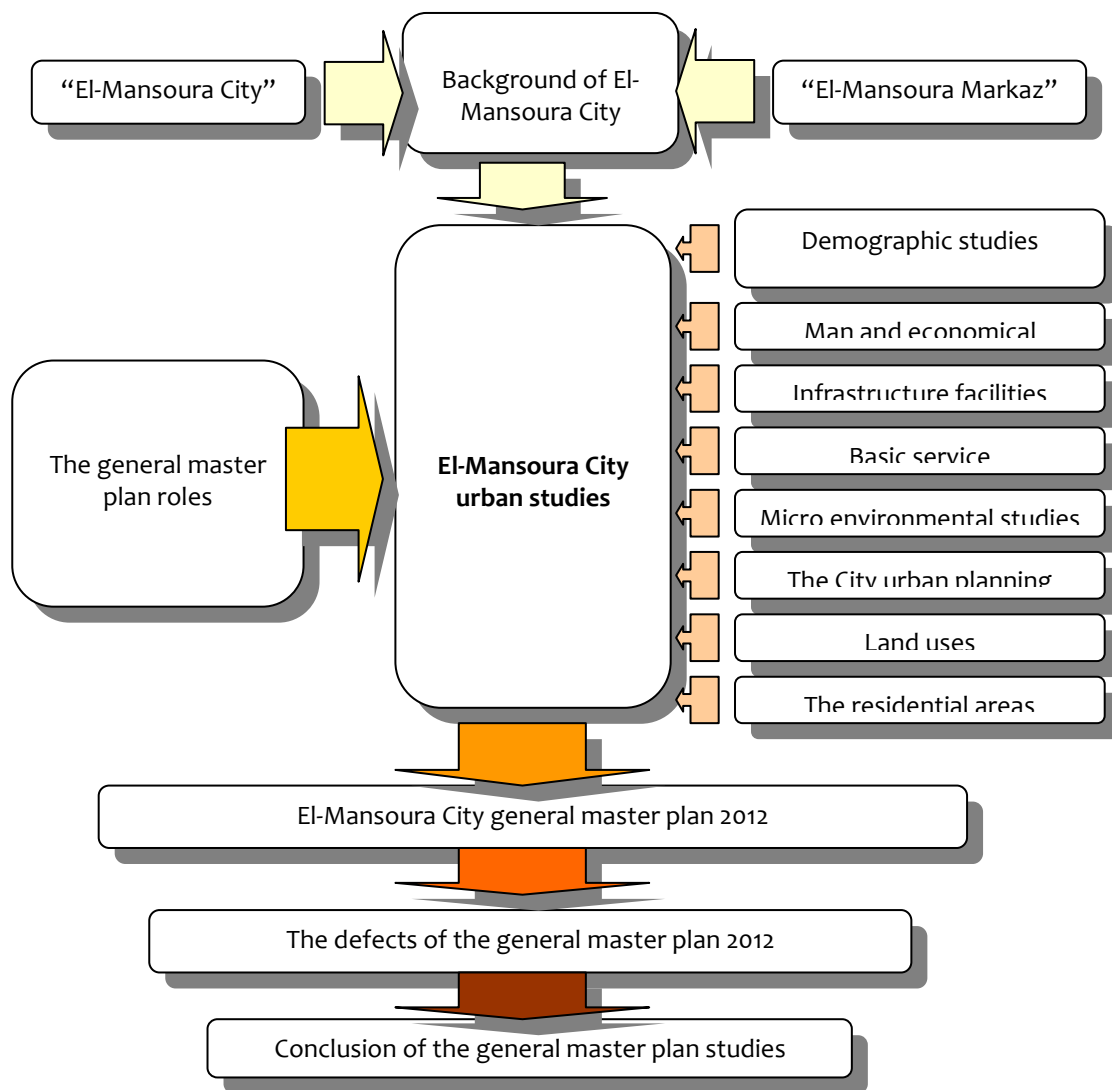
"El-Mansoura City"

Background of El-Mansoura City

"El-Mansoura Markaz"

Demographic studies

Man and economical

Infrastructure facilities

Basic service

Micro environmental studies

The City urban planning

Land uses

The residential areas

The general master plan roles

**El-Mansoura City urban studies**

El-Mansoura City general master plan 2012

The defects of the general master plan 2012

Conclusion of the general master plan studies